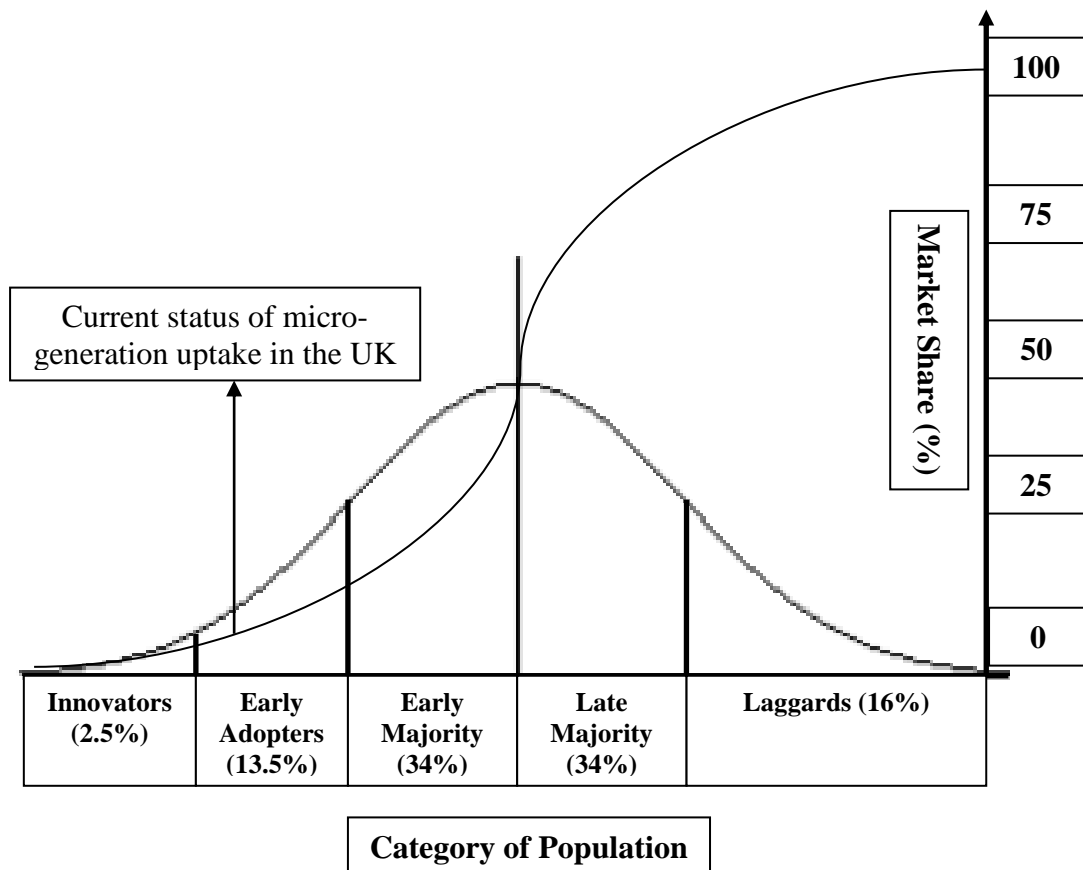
100

75

50

25

0

Market Share (%)

Current status of microgeneration uptake in the UK

| Innovators (2.5%) | Early Adopters (13.5%) | Early Majority (34%) | Late Majority (34%) | Laggards (16%) |
|---|---|---|---|---|

Category of Population